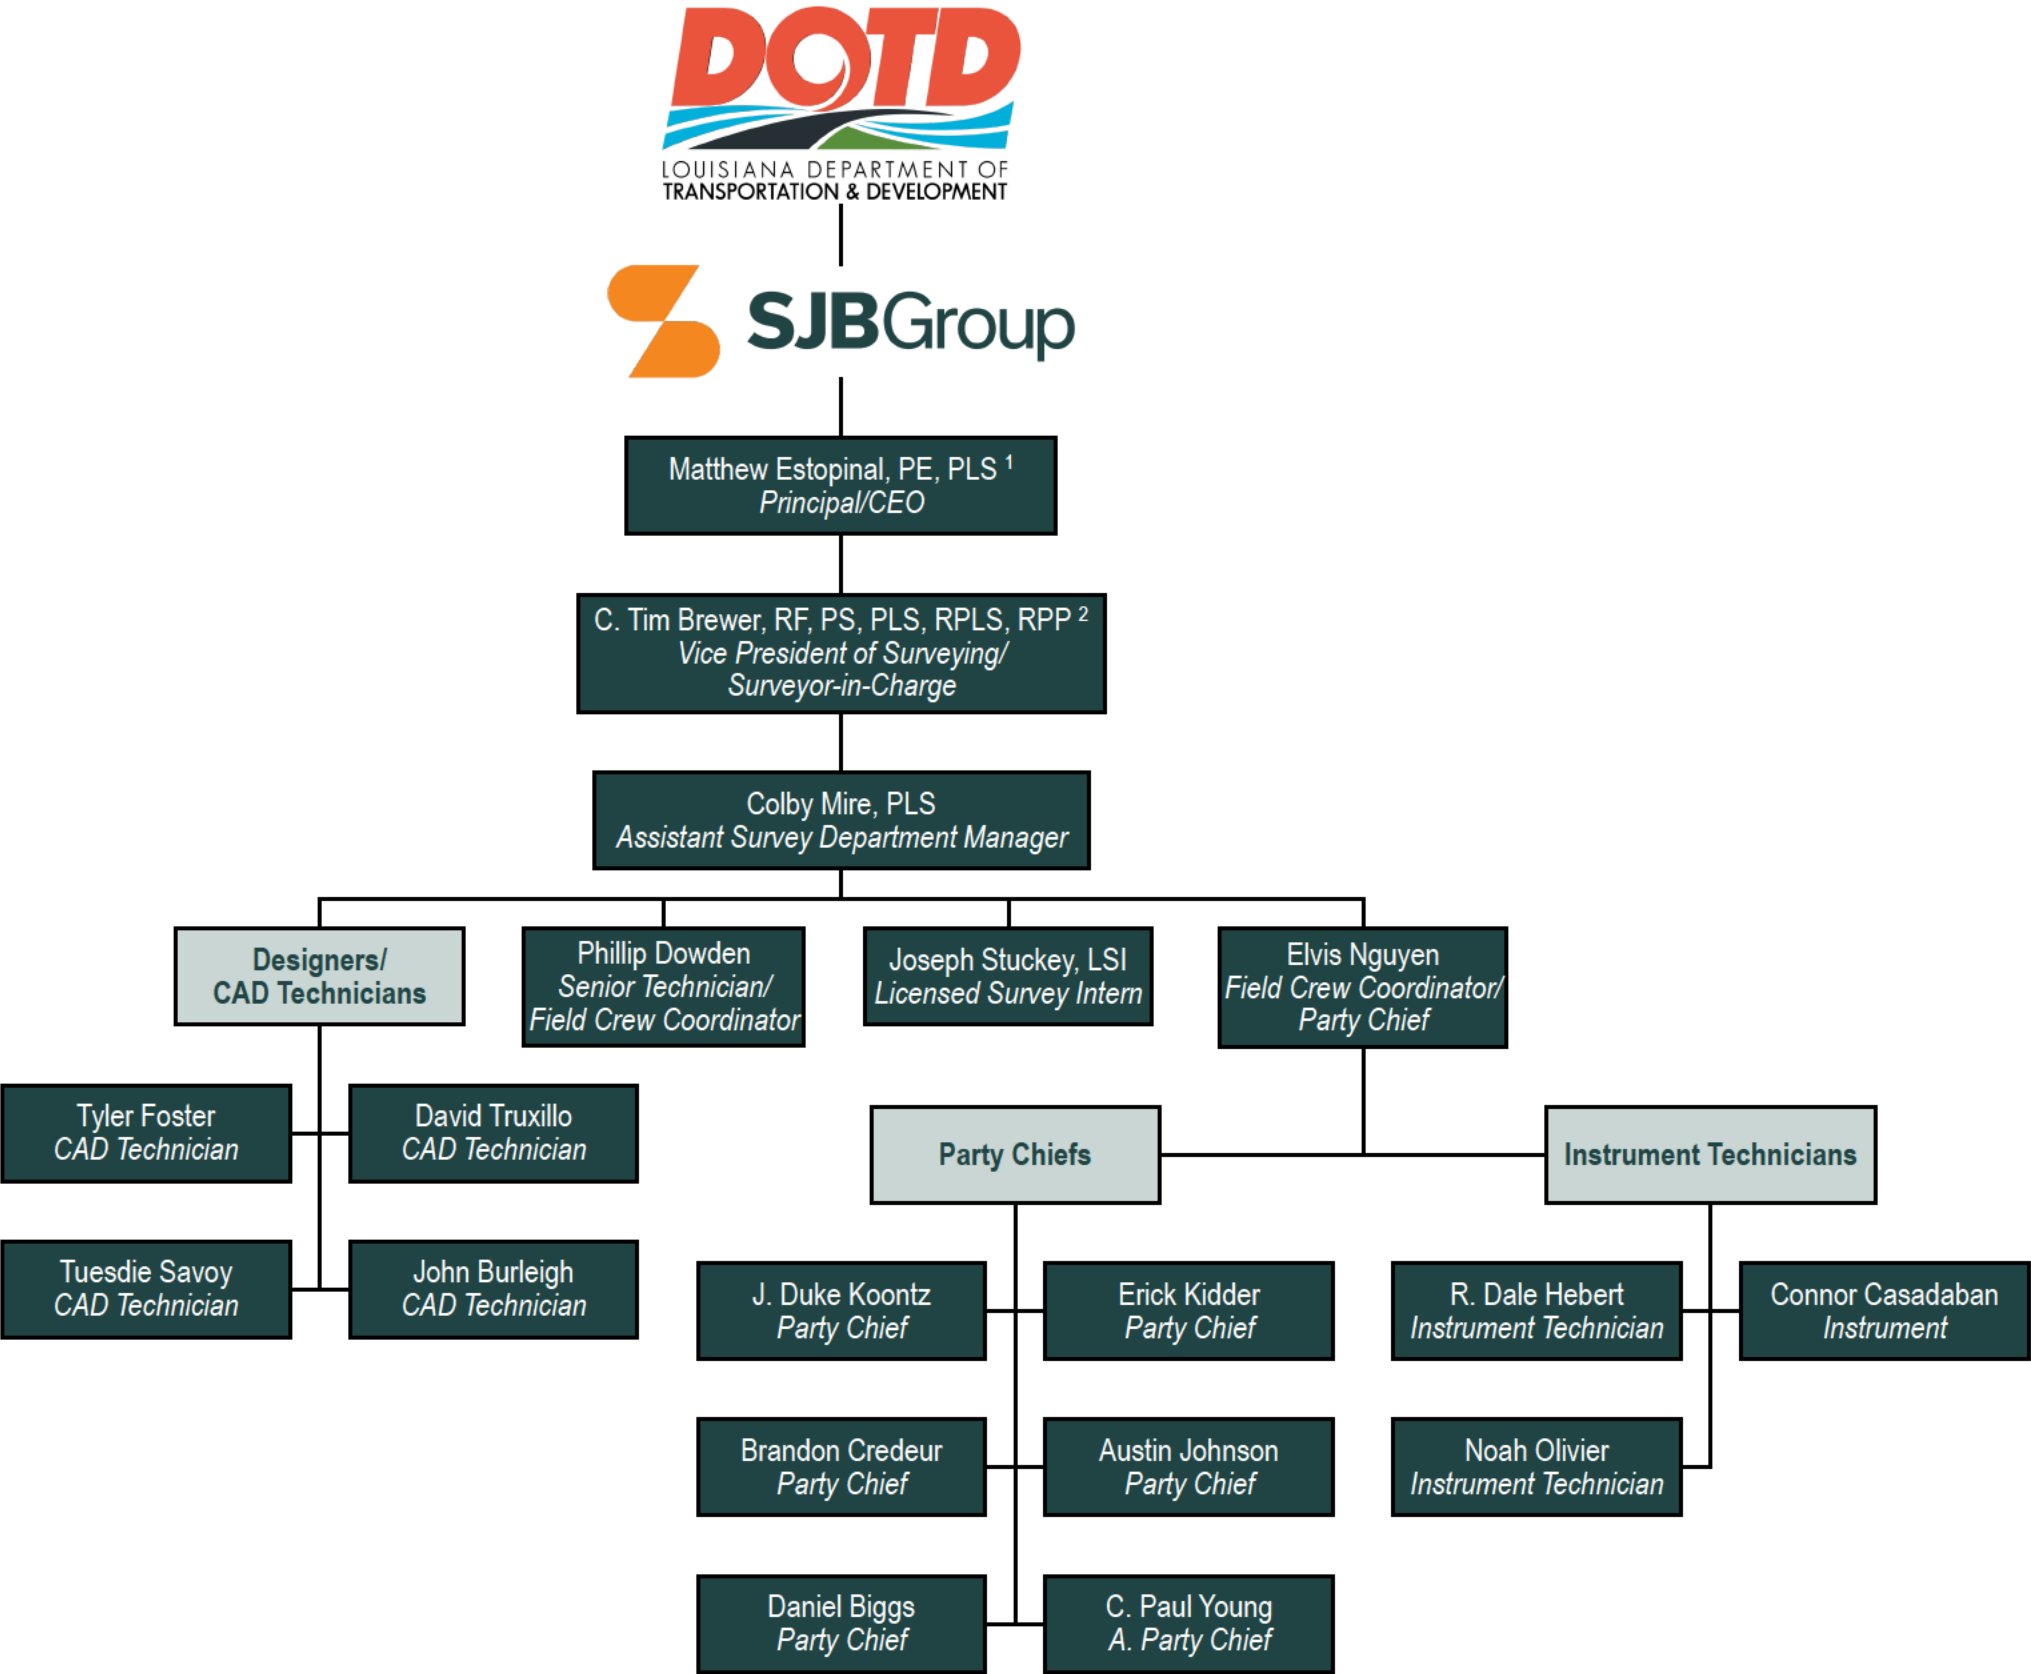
DOTD
LOUISIANA DEPARTMENT OF TRANSPORTATION & DEVELOPMENT

SJBGroup

Matthew Estopinal, PE, PLS $^1$
Principal/CEO

C. Tim Brewer, RF, PS, PLS, RPLS, RPP $^2$
Vice President of Surveying/ Surveyor-in-Charge

Colby Mire, PLS
Assistant Survey Department Manager

Designers/ CAD Technicians

Phillip Dowden
Senior Technician/ Field Crew Coordinator

Joseph Stuckey, LSI
Licensed Survey Intern

Elvis Nguyen
Field Crew Coordinator/ Party Chief

Tyler Foster
CAD Technician

David Truxillo
CAD Technician

Tuesdie Savoy
CAD Technician

John Burleigh
CAD Technician

Party Chiefs

Instrument Technicians

J. Duke Koontz
Party Chief

Erick Kidder
Party Chief

R. Dale Hebert
Instrument Technician

Connor Casadaban
Instrument

Brandon Credeur
Party Chief

Austin Johnson
Party Chief

Noah Olivier
Instrument Technician

Daniel Biggs
Party Chief

C. Paul Young
A. Party Chief